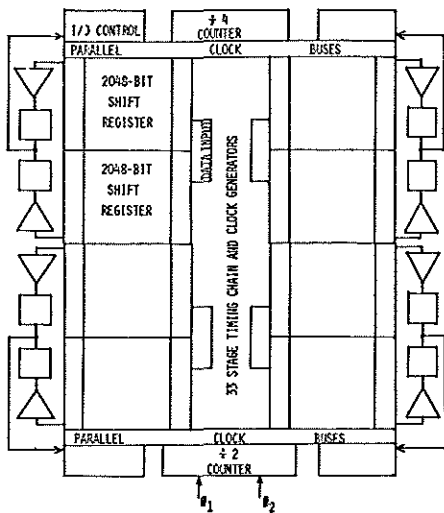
1/3 CONTROL

÷ 4 COUNTER

PARALLEL CLOCK BUSES

2048-BIT SHIFT REGISTER

2048-BIT SHIFT REGISTER

DATA INPUT

33 STAGE TIMING CHAIN AND CLOCK GENERATORS

PARALLEL CLOCK BUSES

÷ 2 COUNTER

$\phi_1$ $\phi_2$